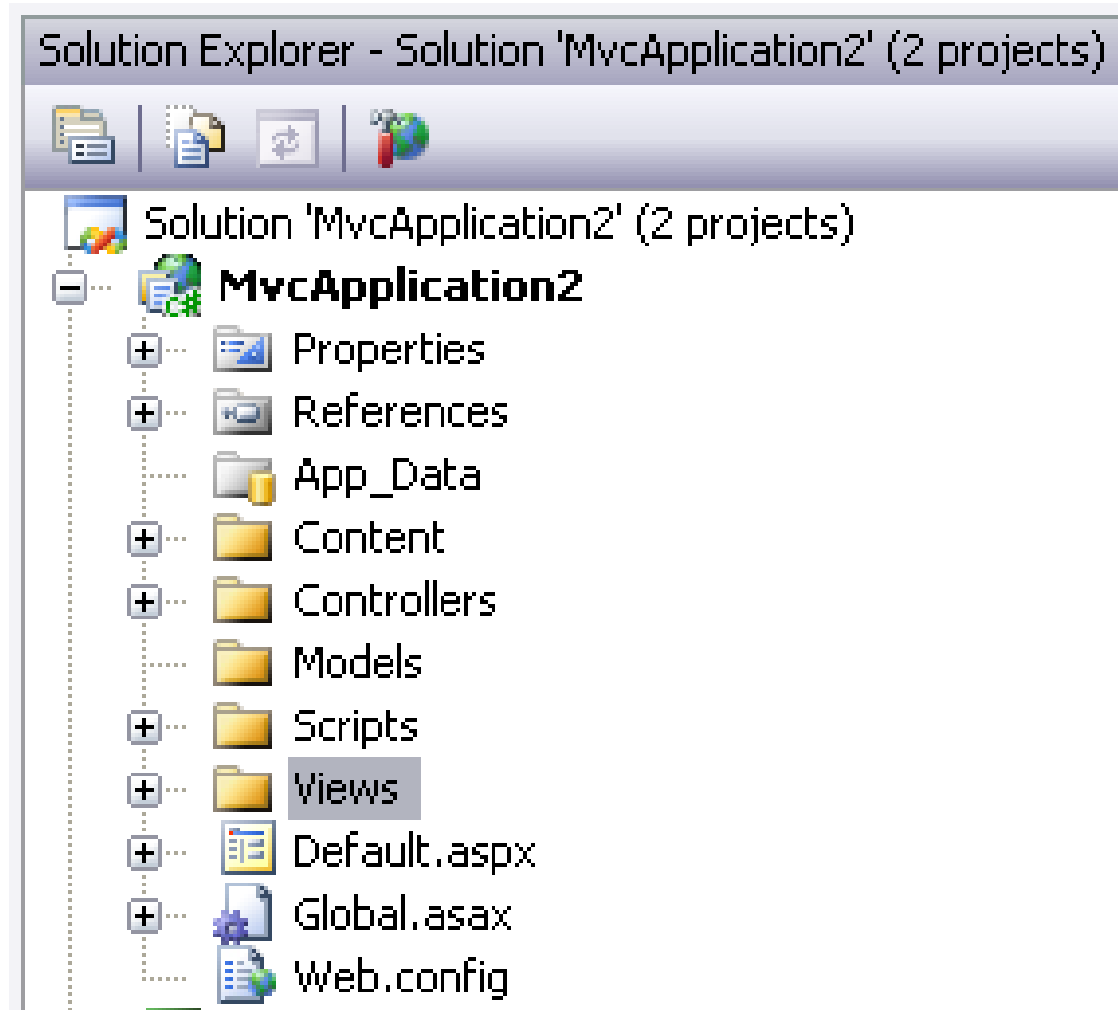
Solution Explorer - Solution 'MvcApplication2' (2 projects)

Solution 'MvcApplication2' (2 projects)
MvcApplication2
Properties
References
App_Data
Content
Controllers
Models
Scripts
Views
Default.aspx
Global.asax
Web.config